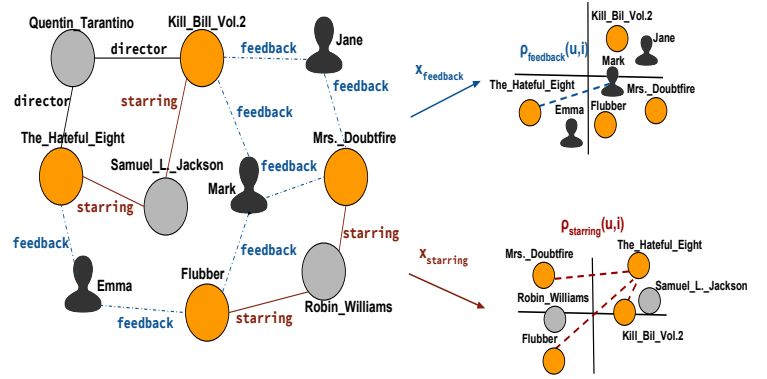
Quentin_Tarantino
Kill_Bill_Vol.2
director
feedback
Jane
director
starring
feedback
The_Hateful_Eight
Samuel_L._Jackson
feedback
Mrs._Doubtfire
Mark
starring
feedback
feedback
starring
Emma
Flubber
Robin_Williams
feedback
starring
$x_{feedback}$
$\rho_{feedback}(u,i)$
Kill_Bil_Vol.2
Jane
Mark
The_Hateful_Eight
Mrs._Doubtfire
Flubber
Emma
$x_{starring}$
$\rho_{starring}(u,i)$
Mrs._Doubtfire
The_Hateful_Eight
Samuel_L._Jackson
Robin_Williams
Kill_Bil_Vol.2
Flubber